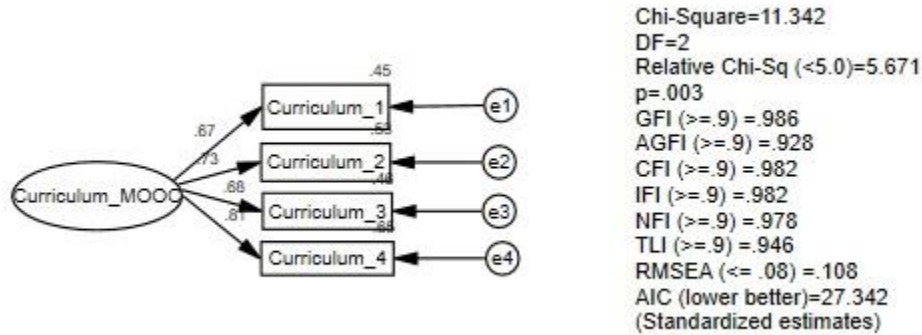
.45
.67
Curriculum_1
.53
.73
Curriculum_2
.46
.68
Curriculum_MOOC
Curriculum_3
.81
.65
Curriculum_4
e1
e2
e3
e4

Chi-Square=11.342
DF=2
Relative Chi-Sq (<5.0)=5.671
p=.003
GFI (>=.9) =.986
AGFI (>=.9) =.928
CFI (>=.9) =.982
IFI (>=.9) =.982
NFI (>=.9) =.978
TLI (>=.9) =.946
RMSEA (<= .08) =.108
AIC (lower better)=27.342
(Standardized estimates)